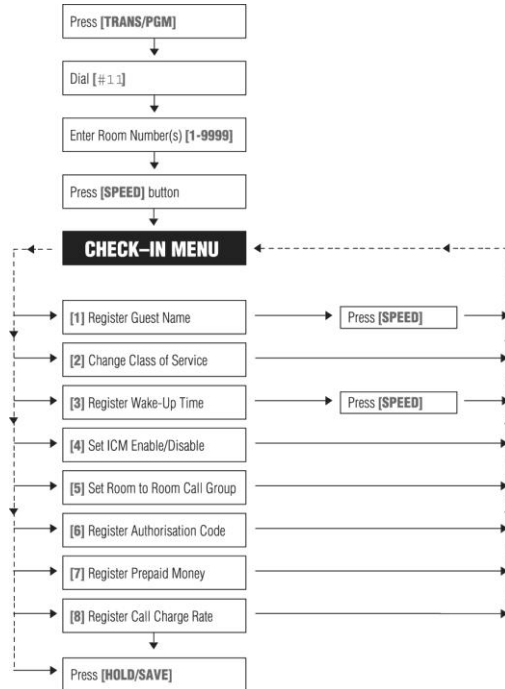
Press **[TRANS/PGM]**

Dial [#11]

Enter Room Number(s) **[1-9999]**

Press **[SPEED]** button

**CHECK–IN MENU**

**[1]** Register Guest Name

Press **[SPEED]**

**[2]** Change Class of Service

**[3]** Register Wake-Up Time

Press **[SPEED]**

**[4]** Set ICM Enable/Disable

**[5]** Set Room to Room Call Group

**[6]** Register Authorisation Code

**[7]** Register Prepaid Money

**[8]** Register Call Charge Rate

Press **[HOLD/SAVE]**